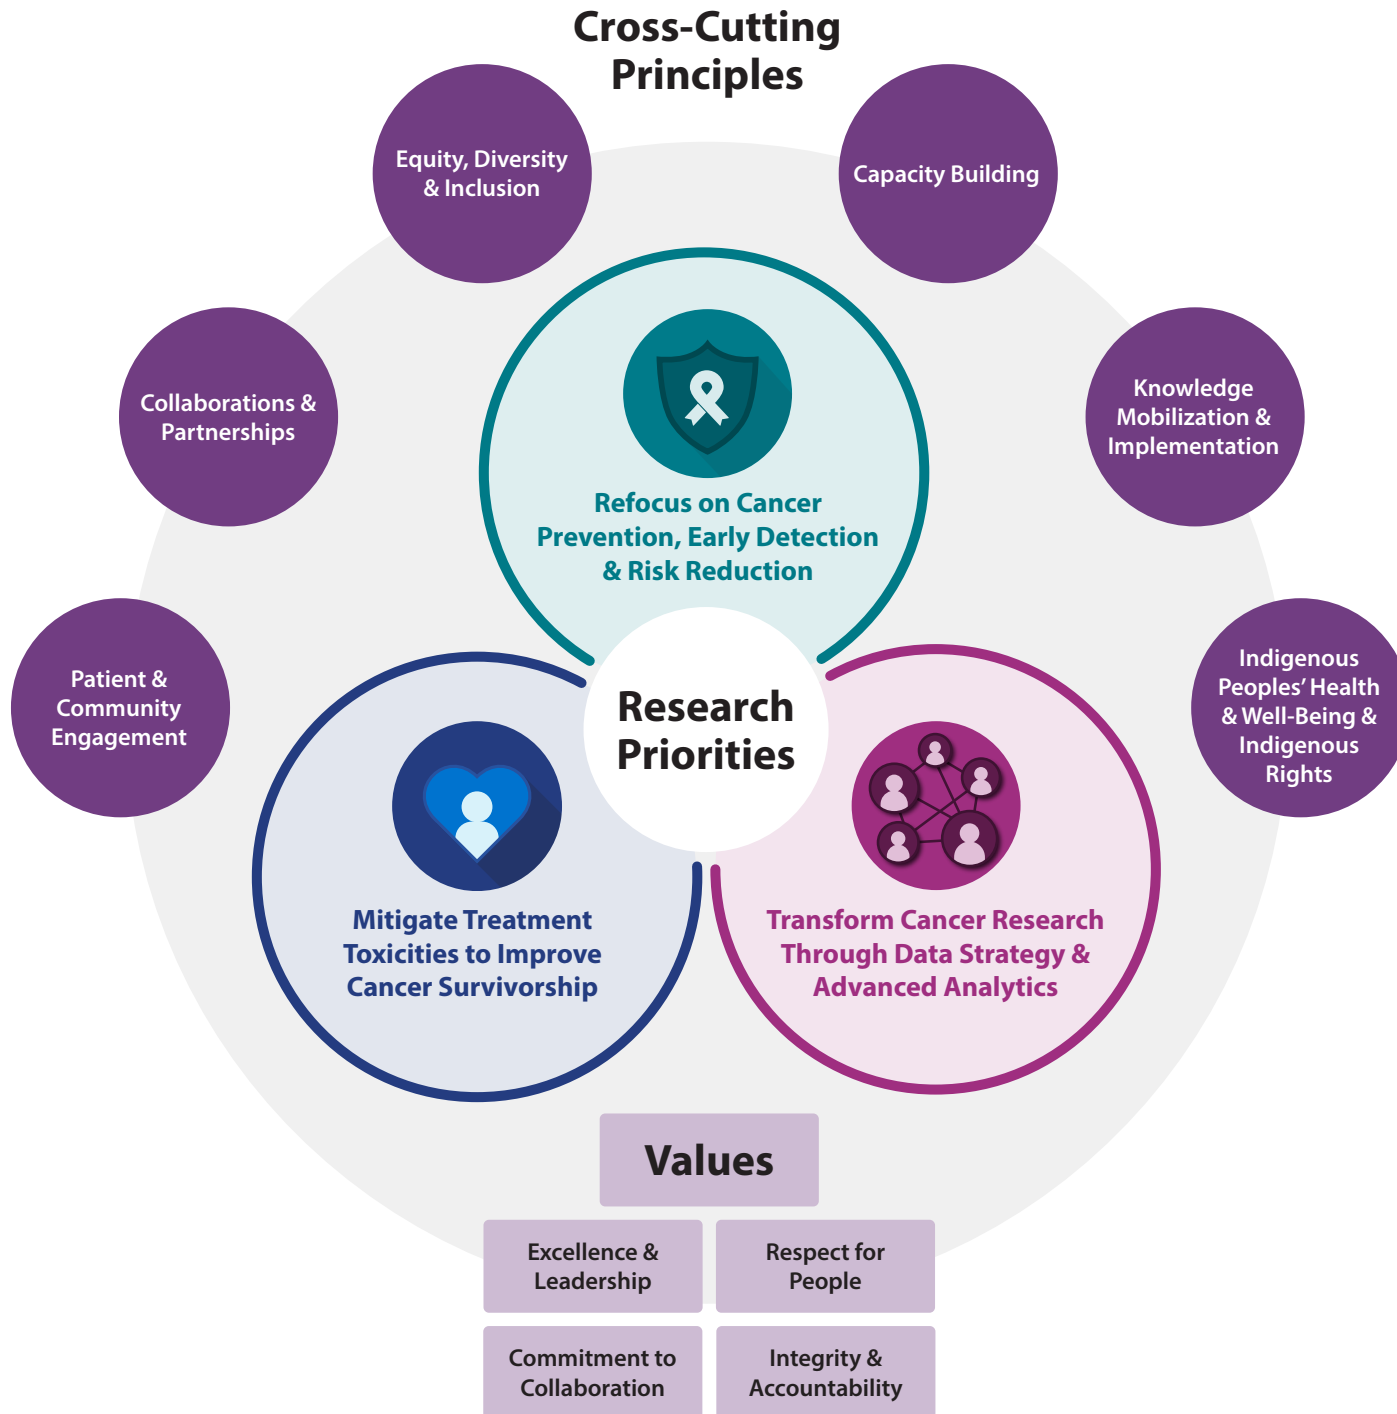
Cross-Cutting Principles

Equity, Diversity & Inclusion

Capacity Building

Collaborations & Partnerships

Knowledge Mobilization & Implementation

Patient & Community Engagement

Indigenous Peoples' Health & Well-Being & Indigenous Rights

Refocus on Cancer Prevention, Early Detection & Risk Reduction

Research Priorities

Mitigate Treatment Toxicities to Improve Cancer Survivorship

Transform Cancer Research Through Data Strategy & Advanced Analytics

Values

Excellence & Leadership

Respect for People

Commitment to Collaboration

Integrity & Accountability